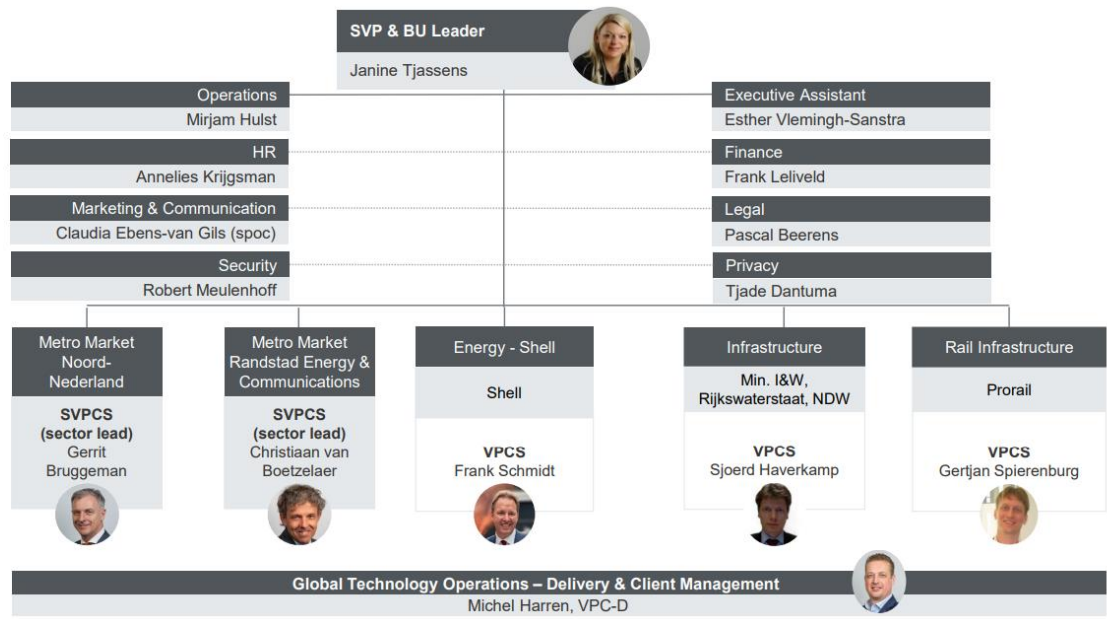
SVP & BU Leader
Janine Tjassens

Operations
Mirjam Hulst

HR
Annelies Krijgsman

Marketing & Communication
Claudia Ebens-van Gils (spoc)

Security
Robert Meulenhoff

Executive Assistant
Esther Vlemingh-Sanstra

Finance
Frank Leliveld

Legal
Pascal Beerens

Privacy
Tjade Dantuma

Metro Market Noord-Nederland
SVPCS (sector lead)
Gerrit Bruggeman

Metro Market Randstad Energy & Communications
SVPCS (sector lead)
Christiaan van Boetzelaer

Energy - Shell
Shell
VPCS
Frank Schmidt

Infrastructure
Min. I&W, Rijkswaterstaat, NDW
VPCS
Sjoerd Haverkamp

Rail Infrastructure
Prorail
VPCS
Gertjan Spierenburg

Global Technology Operations – Delivery & Client Management
Michel Harren, VPC-D